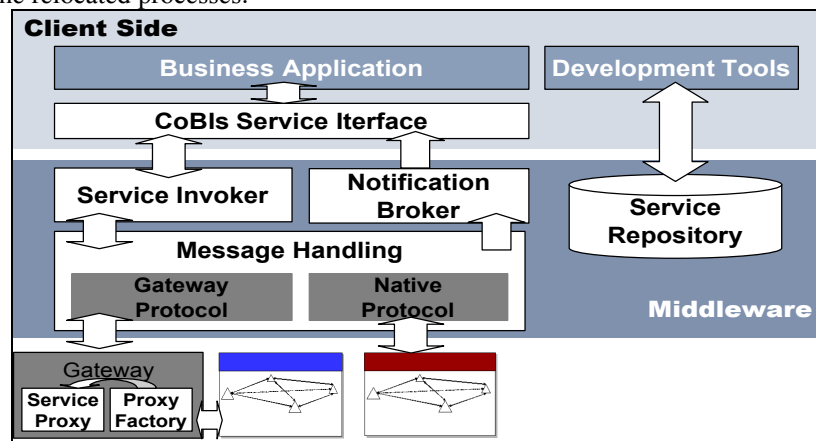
the relocated processes.

Client Side

Business Application

Development Tools

CoBIs Service Iterface

Service Invoker

Notification Broker

Service Repository

Message Handling

Gateway Protocol

Native Protocol

Middleware

Gateway

Service Proxy

Proxy Factory